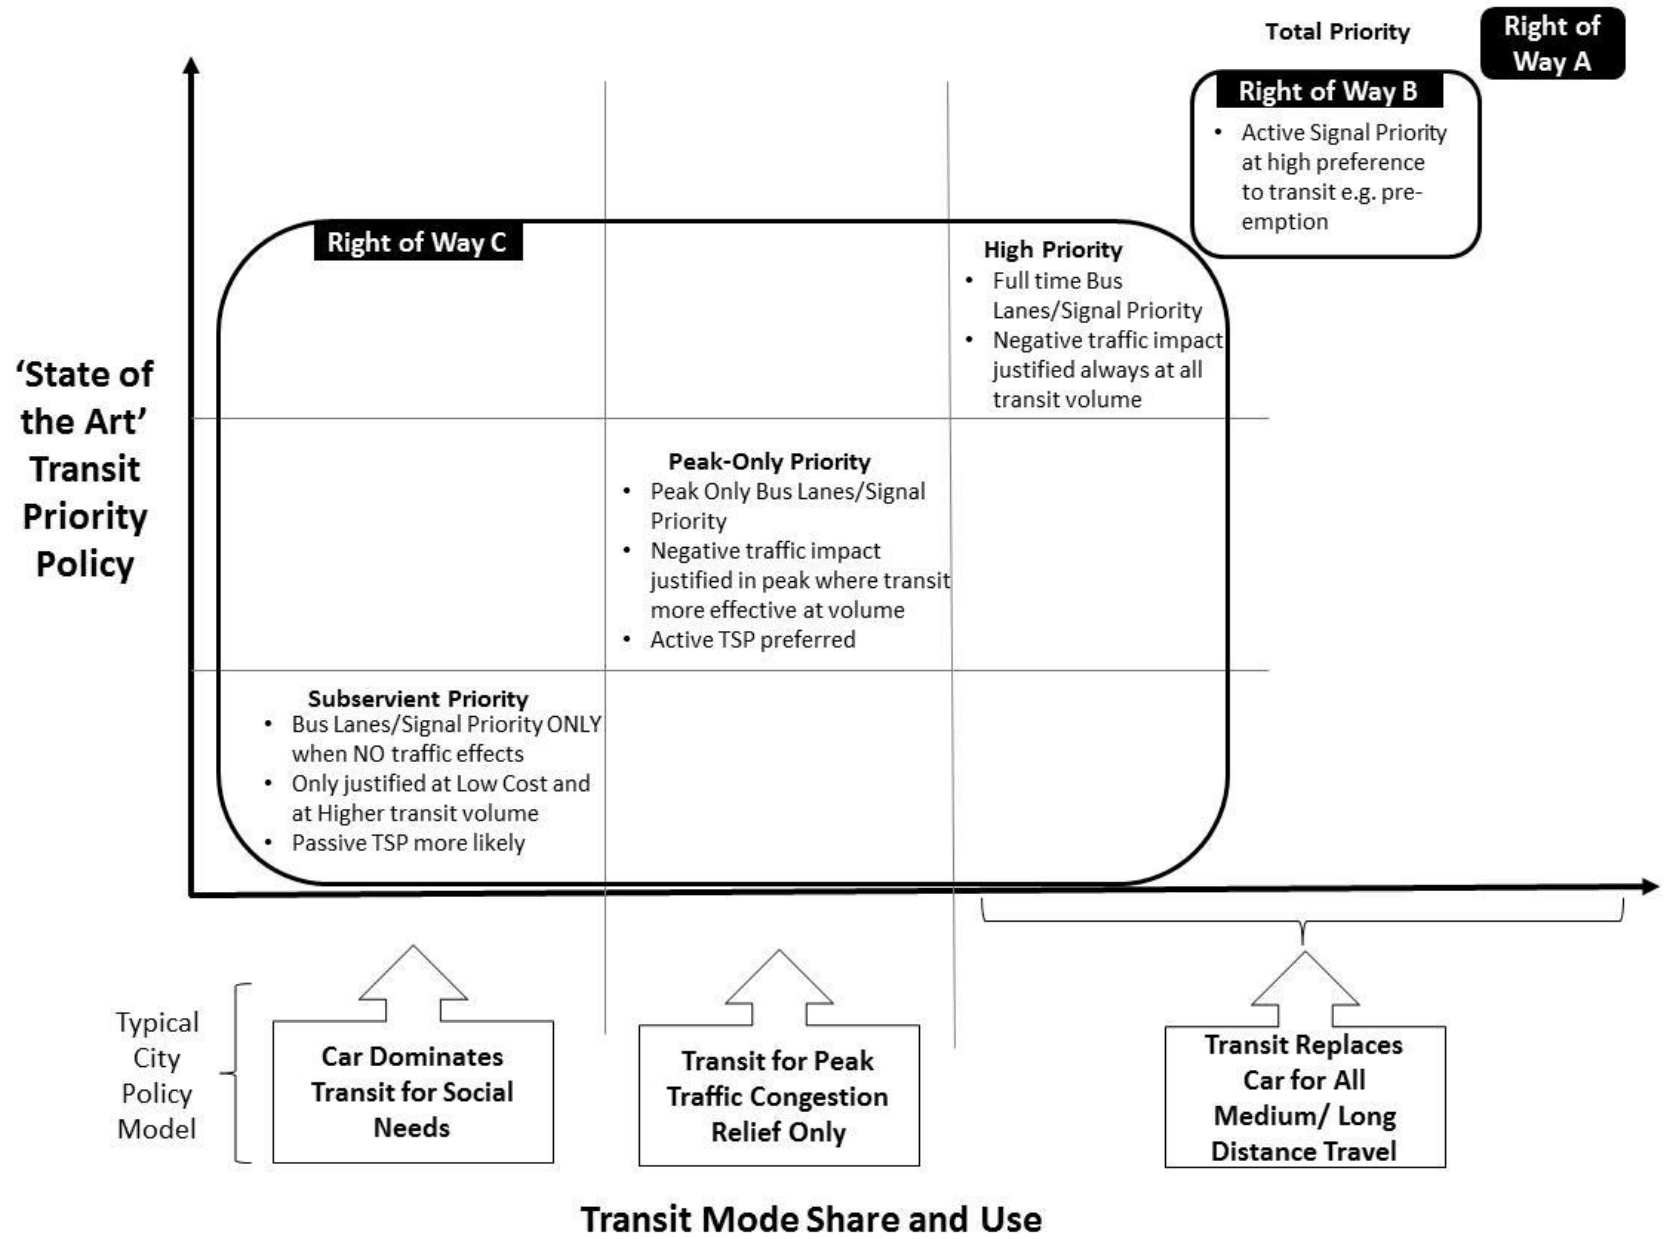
Total Priority

Right of Way A

Right of Way B

- Active Signal Priority at high preference to transit e.g. pre-emption

Right of Way C

High Priority

- Full time Bus Lanes/Signal Priority
- Negative traffic impact justified always at all transit volume

'State of the Art' Transit Priority Policy

Peak-Only Priority

- Peak Only Bus Lanes/Signal Priority
- Negative traffic impact justified in peak where transit more effective at volume
- Active TSP preferred

Subservient Priority

- Bus Lanes/Signal Priority ONLY when NO traffic effects
- Only justified at Low Cost and at Higher transit volume
- Passive TSP more likely

Typical City Policy Model

Car Dominates Transit for Social Needs

Transit for Peak Traffic Congestion Relief Only

Transit Replaces Car for All Medium/ Long Distance Travel

Transit Mode Share and Use